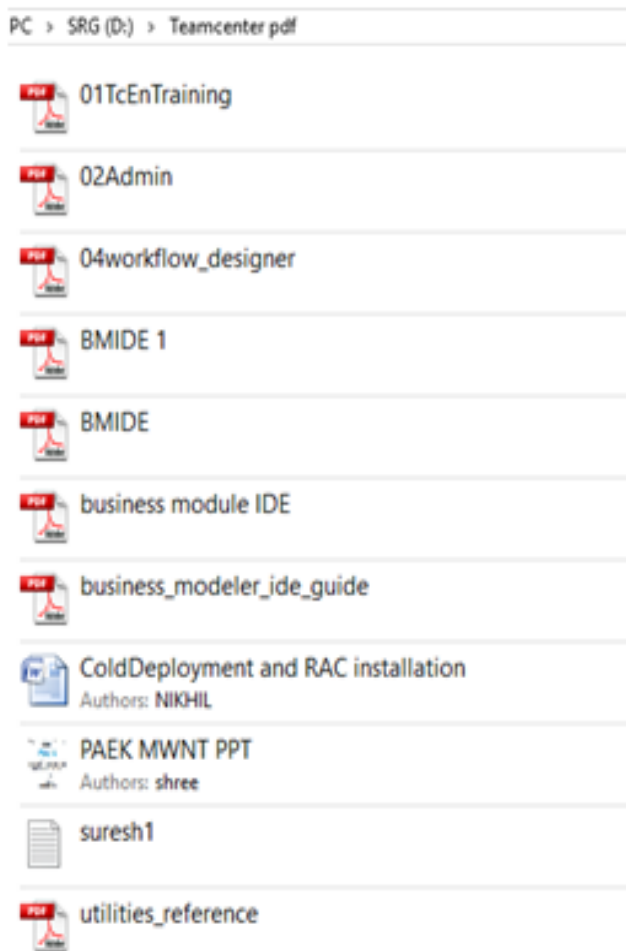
PC › SRG (D:) › Teamcenter pdf

01TcEnTraining

02Admin

04workflow_designer

BMIDE 1

BMIDE

business module IDE

business_modeler_ide_guide

ColdDeployment and RAC installation
Authors: NIKHIL

PAEK MWNT PPT
Authors: shree

suresh1

utilities_reference